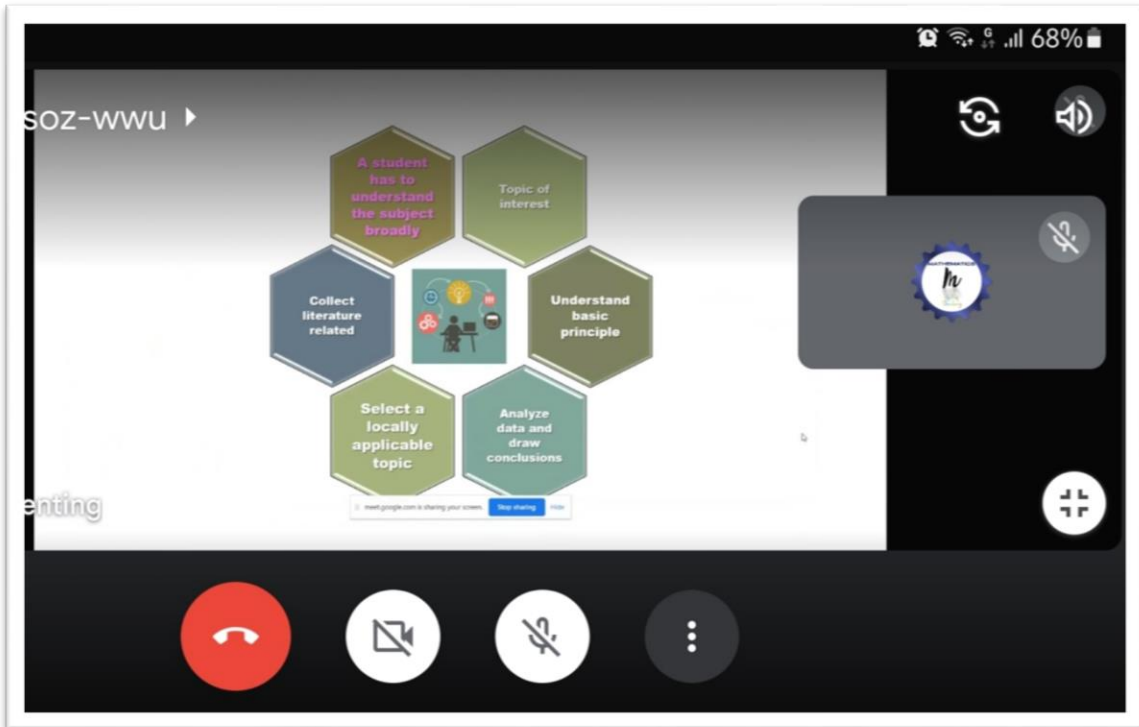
68%

soz-wwu

A student has to understand the subject broadly

Topic of interest

Collect literature related

Understand basic principle

Select a locally applicable topic

Analyze data and draw conclusions

meet.google.com is sharing your screen. Stop sharing Hide

enting